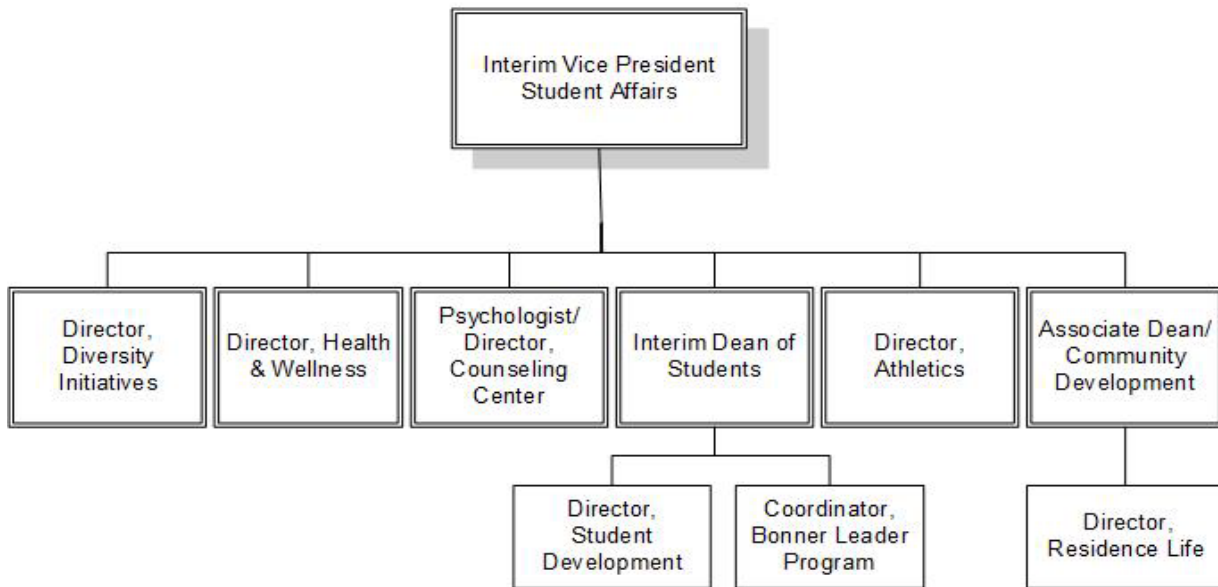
Interim Vice President Student Affairs

Director, Diversity Initiatives

Director, Health & Wellness

Psychologist/ Director, Counseling Center

Interim Dean of Students

Director, Athletics

Associate Dean/ Community Development

Director, Student Development

Coordinator, Bonner Leader Program

Director, Residence Life